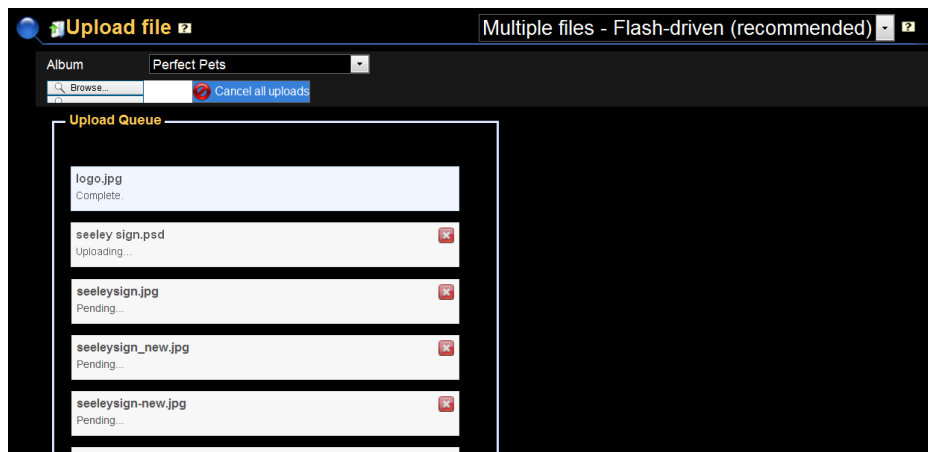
Upload file ?

Multiple files - Flash-driven (recommended) ?

Album Perfect Pets

Browse...

Cancel all uploads

Upload Queue

logo.jpg
Complete.

seeley sign.psd
Uploading...

seeleysign.jpg
Pending...

seeleysign_new.jpg
Pending...

seeleysign-new.jpg
Pending...